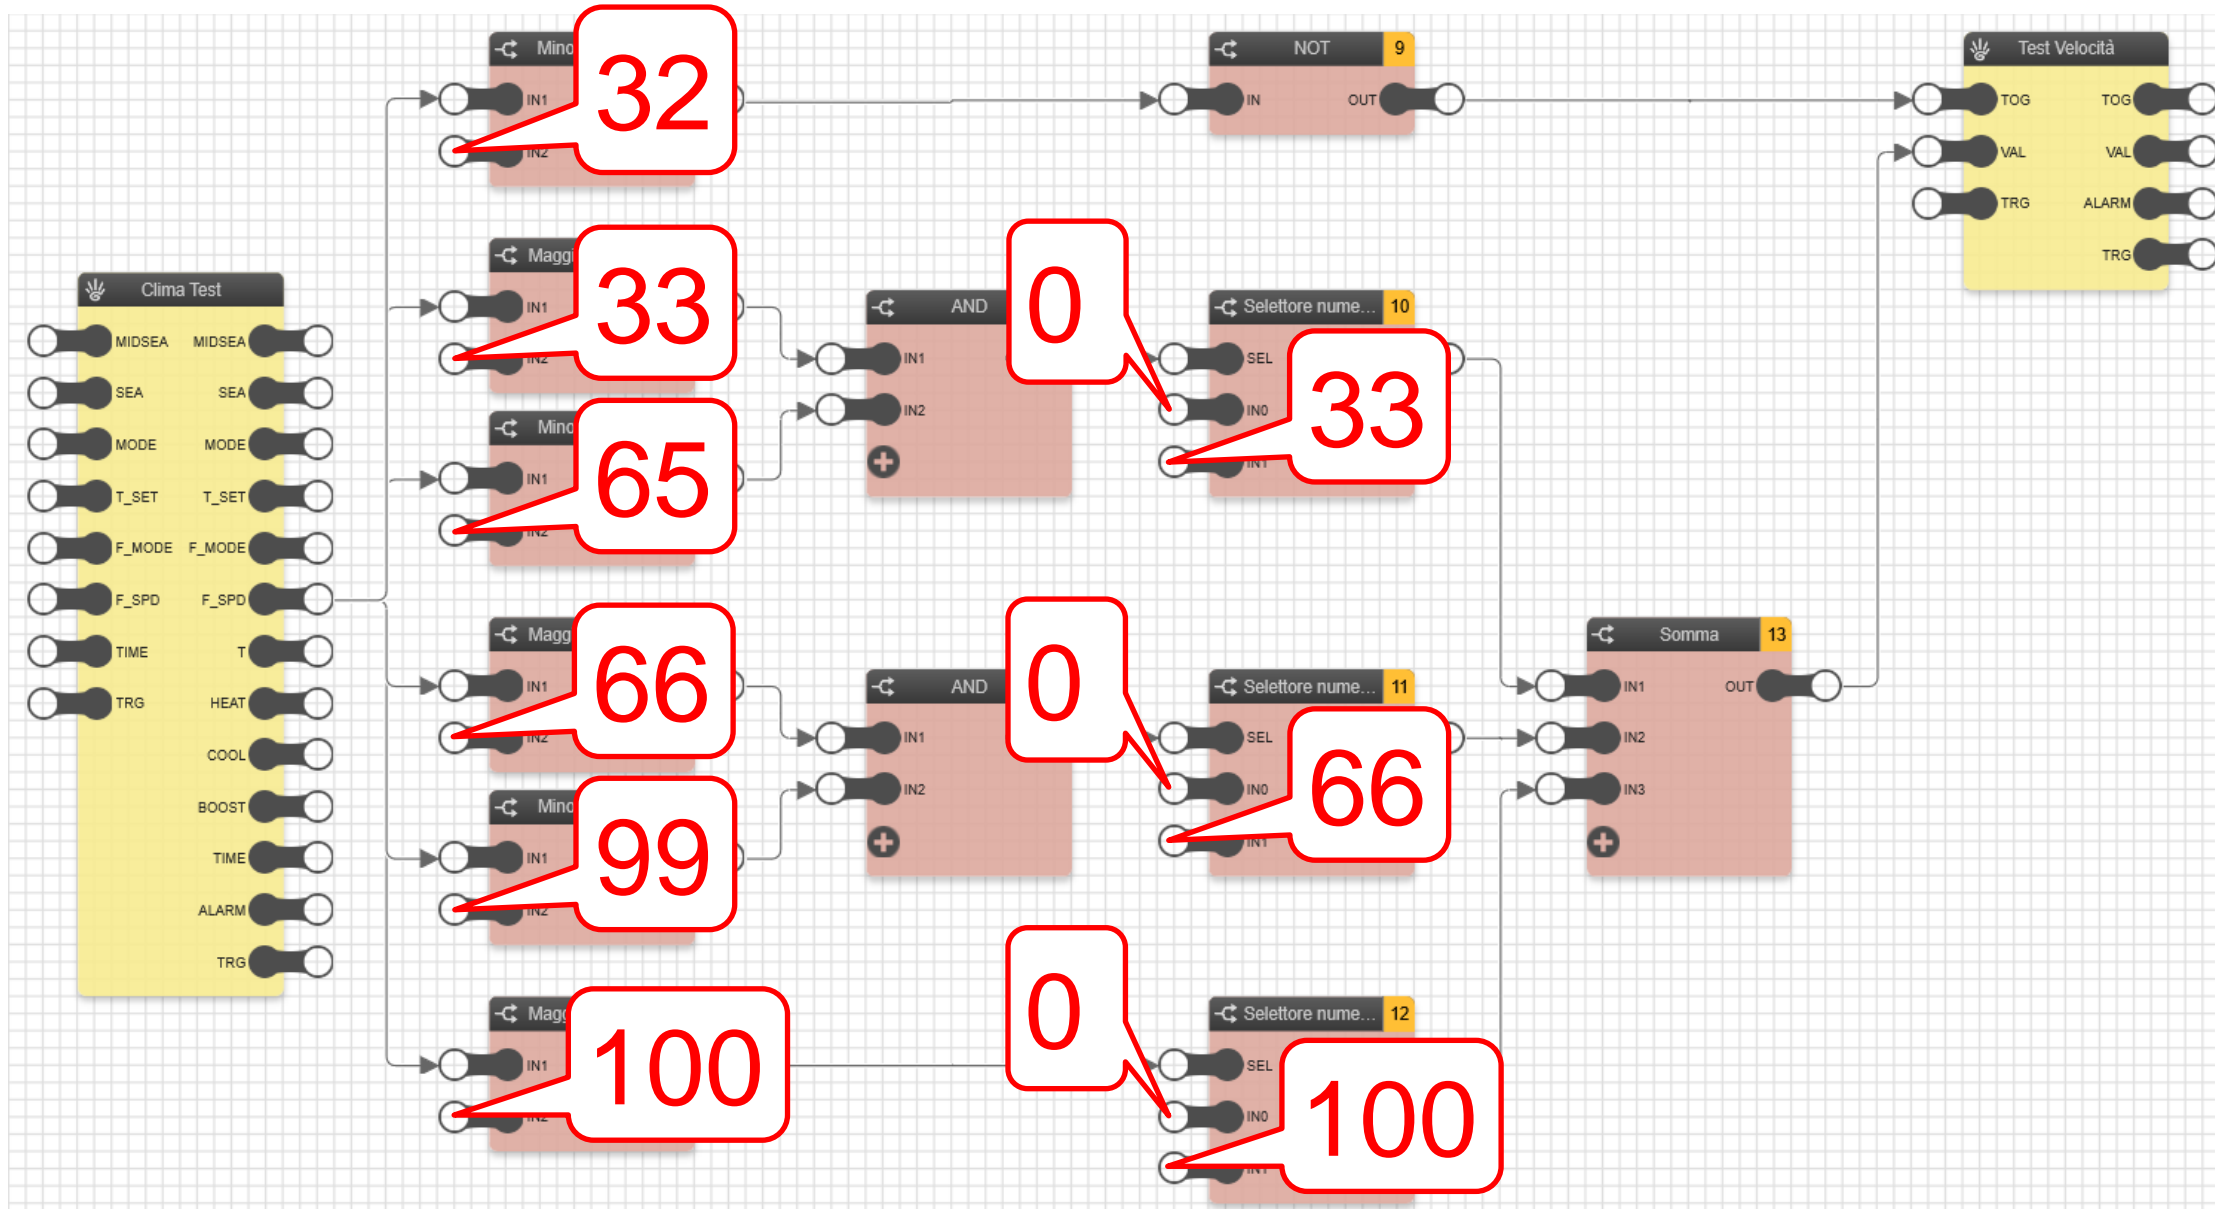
Mino
32
IN1
IN2

NOT 9
IN OUT

Test Velocità
TOG TOG
VAL VAL
TRG ALARM
TRG

Clima Test
MIDSEA MIDSEA
SEA SEA
MODE MODE
T_SET T_SET
F_MODE F_MODE
F_SPD F_SPD
TIME T
TRG HEAT
COOL
BOOST
TIME
ALARM
TRG

Maggi
33
IN1
IN2

AND
0
IN1
IN2

Selettore nume... 10
SEL
IN0
IN1
33

Mino
65
IN1
IN2

Magg
66
IN1
IN2

AND
0
IN1
IN2

Selettore nume... 11
SEL
IN0
IN1
66

Somma 13
IN1 OUT
IN2
IN3

Mino
99
IN1
IN2

Magg
100
IN1
IN2

0
Selettore nume... 12
SEL
IN0
IN1
100